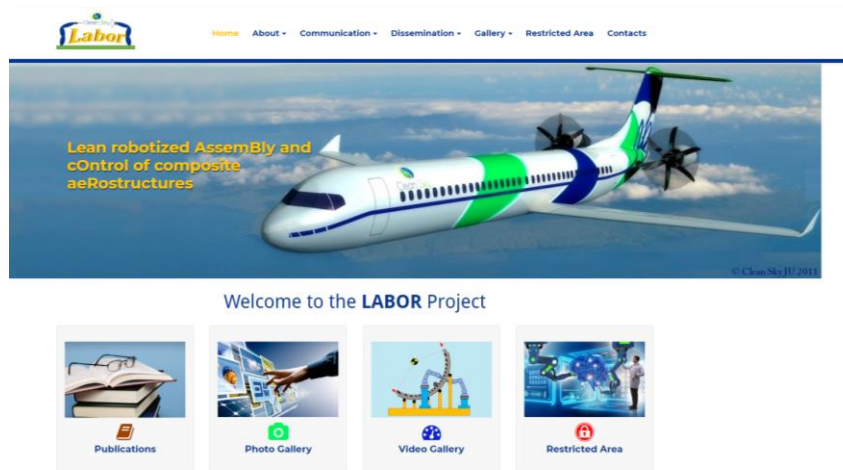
Clean Sky
Labor

Home About ▾ Communication ▾ Dissemination ▾ Gallery ▾ Restricted Area Contacts

Lean robotized AssemBly and cOntrol of composite aeRostructures

© Clean Sky JU 2011

Welcome to the LABOR Project

Publications

Photo Gallery

Video Gallery

Restricted Area